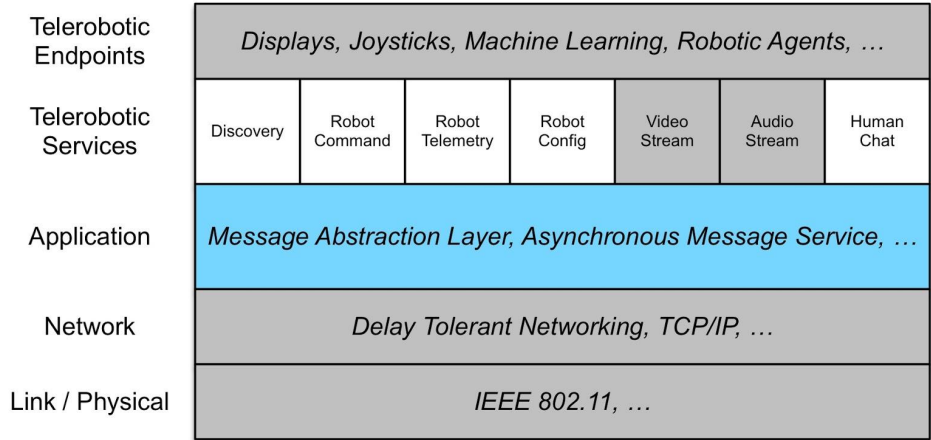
Telerobotic Endpoints

Displays, Joysticks, Machine Learning, Robotic Agents, …

Telerobotic Services

| Discovery | Robot Command | Robot Telemetry | Robot Config | Video Stream | Audio Stream | Human Chat |
|---|---|---|---|---|---|---|

Application

Message Abstraction Layer, Asynchronous Message Service, …

Network

Delay Tolerant Networking, TCP/IP, …

Link / Physical

IEEE 802.11, …